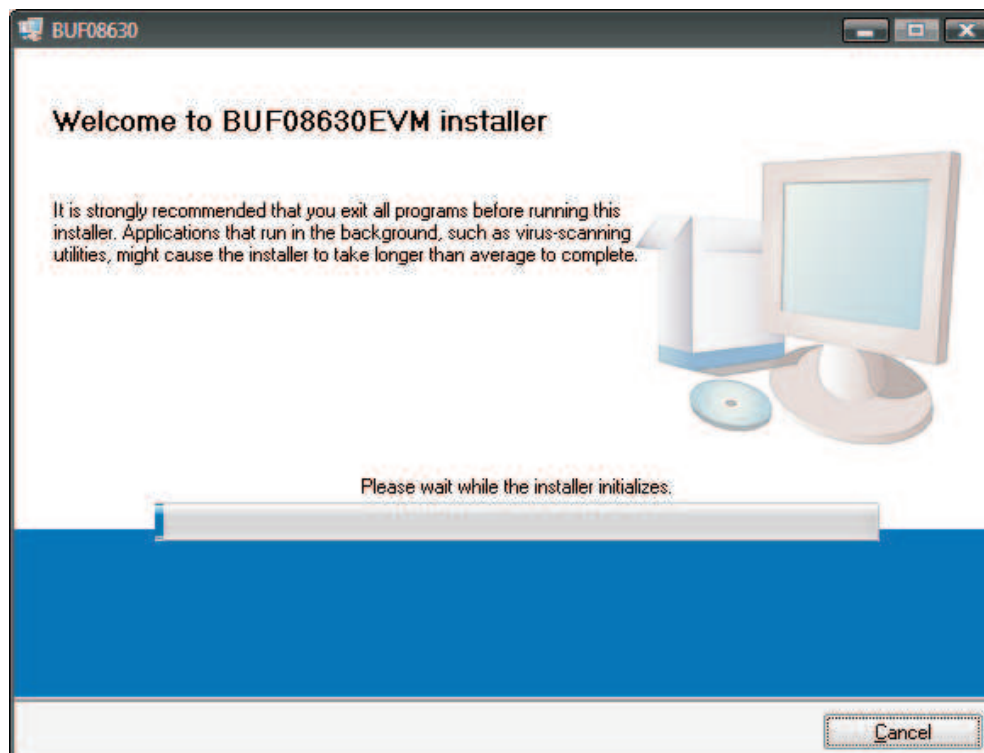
BUF08630

Welcome to BUF08630EVM installer

It is strongly recommended that you exit all programs before running this installer. Applications that run in the background, such as virus-scanning utilities, might cause the installer to take longer than average to complete.

Please wait while the installer initializes.

Cancel